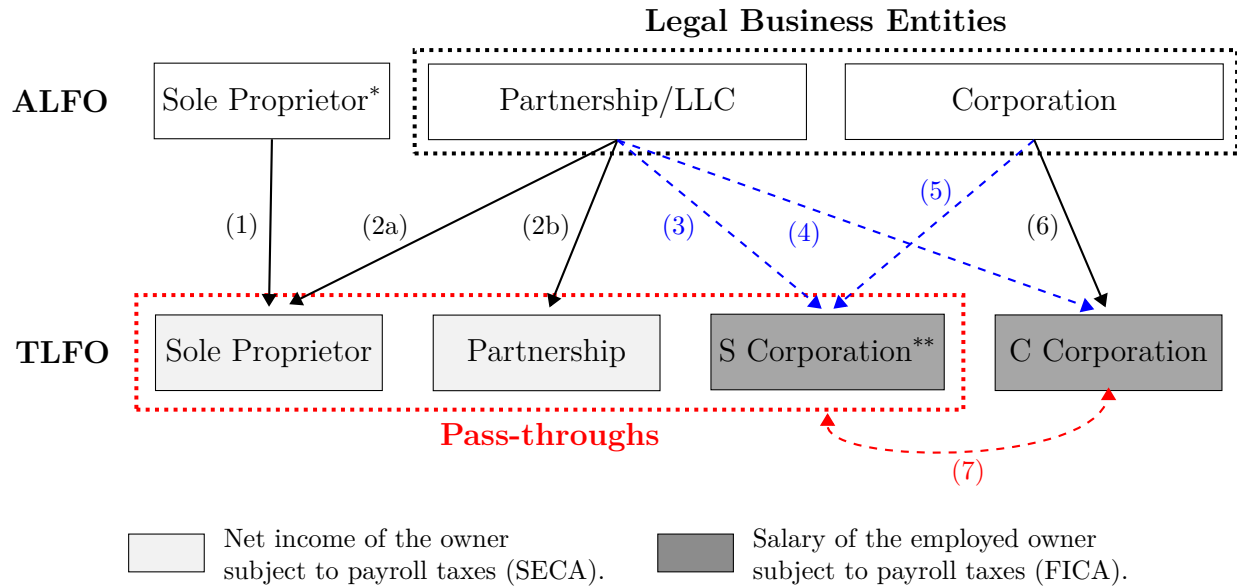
Legal Business Entities

ALFO

Sole Proprietor*

Partnership/LLC

Corporation

(1)

(2a)

(2b)

(3)

(4)

(5)

(6)

TLFO

Sole Proprietor

Partnership

S Corporation**

C Corporation

Pass-throughs

(7)

Net income of the owner subject to payroll taxes (SECA).

Salary of the employed owner subject to payroll taxes (FICA).